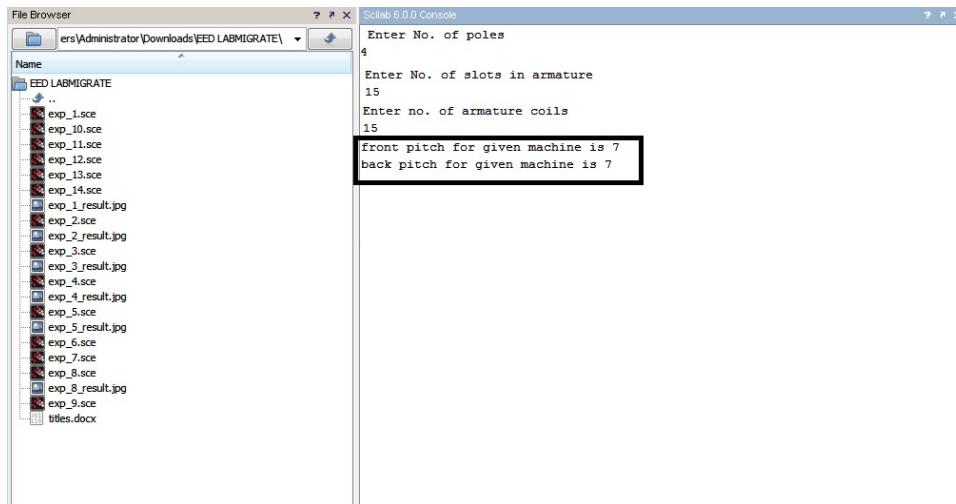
File Browser ? ↗ ×

ers\Administrator\Downloads\EED LABMIGRATE\

Name

EED LABMIGRATE
..
exp_1.sce
exp_10.sce
exp_11.sce
exp_12.sce
exp_13.sce
exp_14.sce
exp_1_result.jpg
exp_2.sce
exp_2_result.jpg
exp_3.sce
exp_3_result.jpg
exp_4.sce
exp_4_result.jpg
exp_5.sce
exp_5_result.jpg
exp_6.sce
exp_7.sce
exp_8.sce
exp_8_result.jpg
exp_9.sce
titles.docx

Scilab 6.0.0 Console ? ↗

Enter No. of poles
4

Enter No. of slots in armature
15
Enter no. of armature coils
15
front pitch for given machine is 7
back pitch for given machine is 7